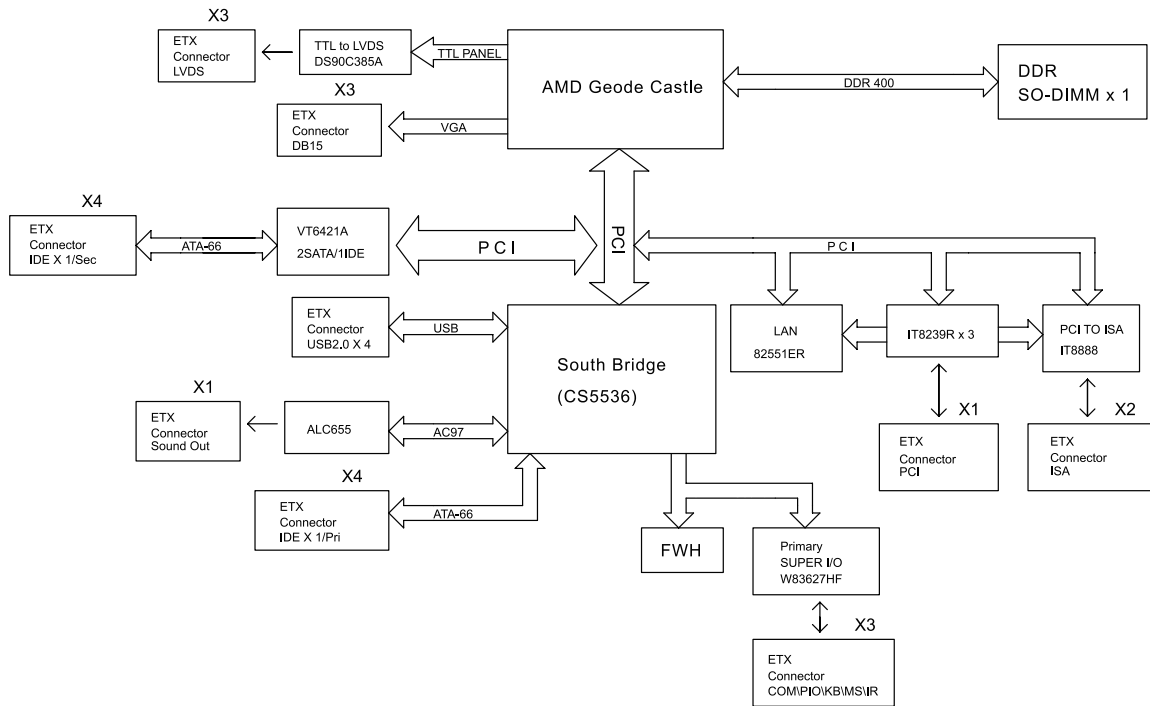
X3
ETX
Connector
LVDS

TTL to LVDS
DS90C385A

TTL PANEL

AMD Geode Castle

DDR 400

DDR
SO-DIMM x 1

X3
ETX
Connector
DB15

VGA

X4
ETX
Connector
IDE X 1/Sec

ATA-66

VT6421A
2SATA/1IDE

P C I

PCI

P C I

ETX
Connector
USB2.0 X 4

USB

South Bridge
(CS5536)

LAN
82551ER

IT8239R x 3

PCI TO ISA
IT8888

X1
ETX
Connector
Sound Out

ALC655

AC97

X1
ETX
Connector
PCI

X2
ETX
Connector
ISA

X4
ETX
Connector
IDE X 1/Pri

ATA-66

FWH

Primary
SUPER I/O
W83627HF

X3
ETX
Connector
COM\PIO\KB\MS\IR